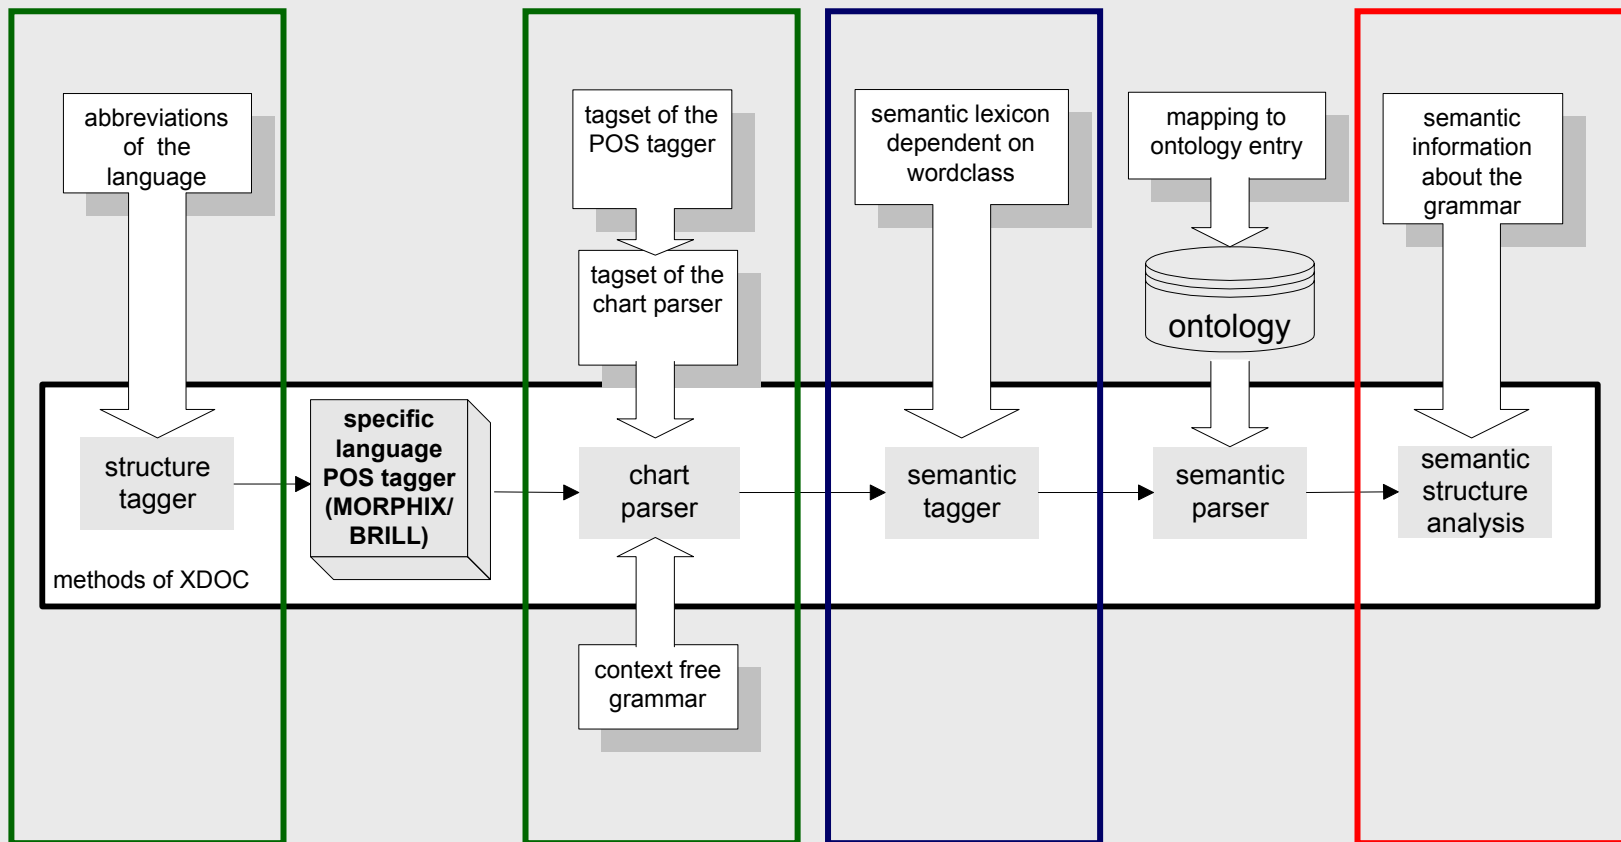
abbreviations of the language

tagset of the POS tagger

tagset of the chart parser

semantic lexicon dependent on wordclass

mapping to ontology entry

ontology

semantic information about the grammar

structure tagger

specific language POS tagger (MORPHIX/ BRILL)

chart parser

semantic tagger

semantic parser

semantic structure analysis

methods of XDOC

context free grammar